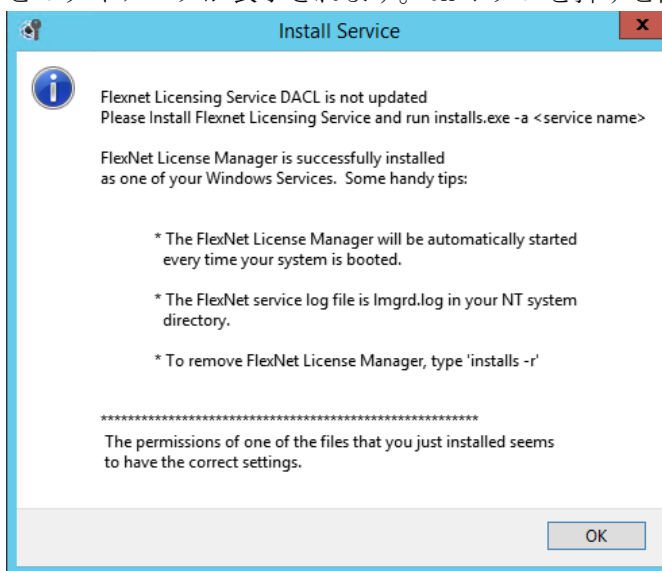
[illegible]

Install Service

x

Flexnet Licensing Service DACL is not updated
Please Install Flexnet Licensing Service and run installs.exe -a <service name>

FlexNet License Manager is successfully installed as one of your Windows Services. Some handy tips:

* The FlexNet License Manager will be automatically started every time your system is booted.

* The FlexNet service log file is lmgrd.log in your NT system directory.

* To remove FlexNet License Manager, type 'installs -r'

*********************************************************
The permissions of one of the files that you just installed seems to have the correct settings.

OK